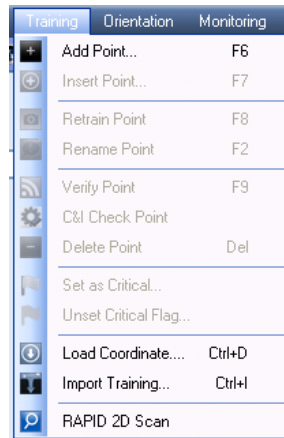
Training Orientation Monitoring

Add Point... F6
Insert Point... F7
Retrain Point F8
Rename Point F2
Verify Point F9
C&I Check Point
Delete Point Del
Set as Critical...
Unset Critical Flag...
Load Coordinate.... Ctrl+D
Import Training... Ctrl+I
RAPID 2D Scan